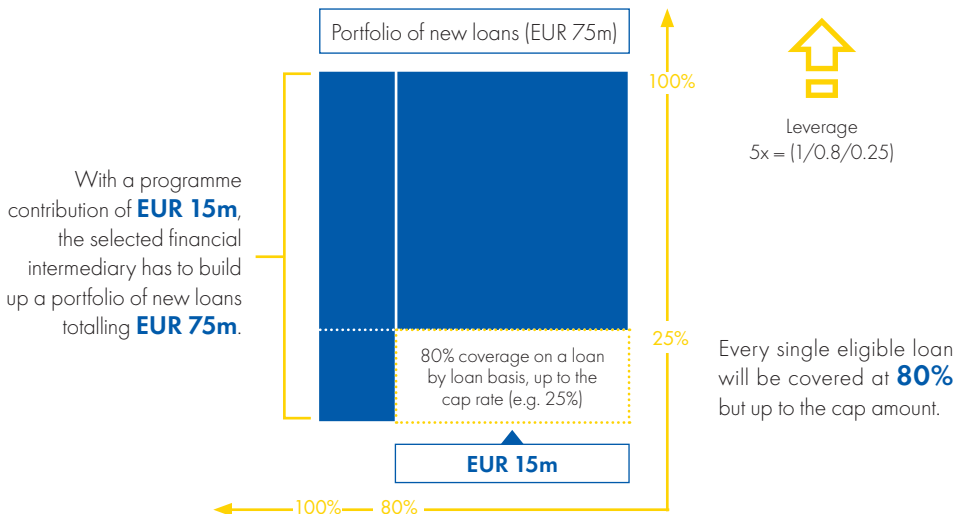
Portfolio of new loans (EUR 75m)

100%

Leverage
5x = (1/0.8/0.25)

With a programme contribution of **EUR 15m**, the selected financial intermediary has to build up a portfolio of new loans totalling **EUR 75m**.

25%

80% coverage on a loan by loan basis, up to the cap rate (e.g. 25%)

Every single eligible loan will be covered at **80%** but up to the cap amount.

EUR 15m

100% 80%